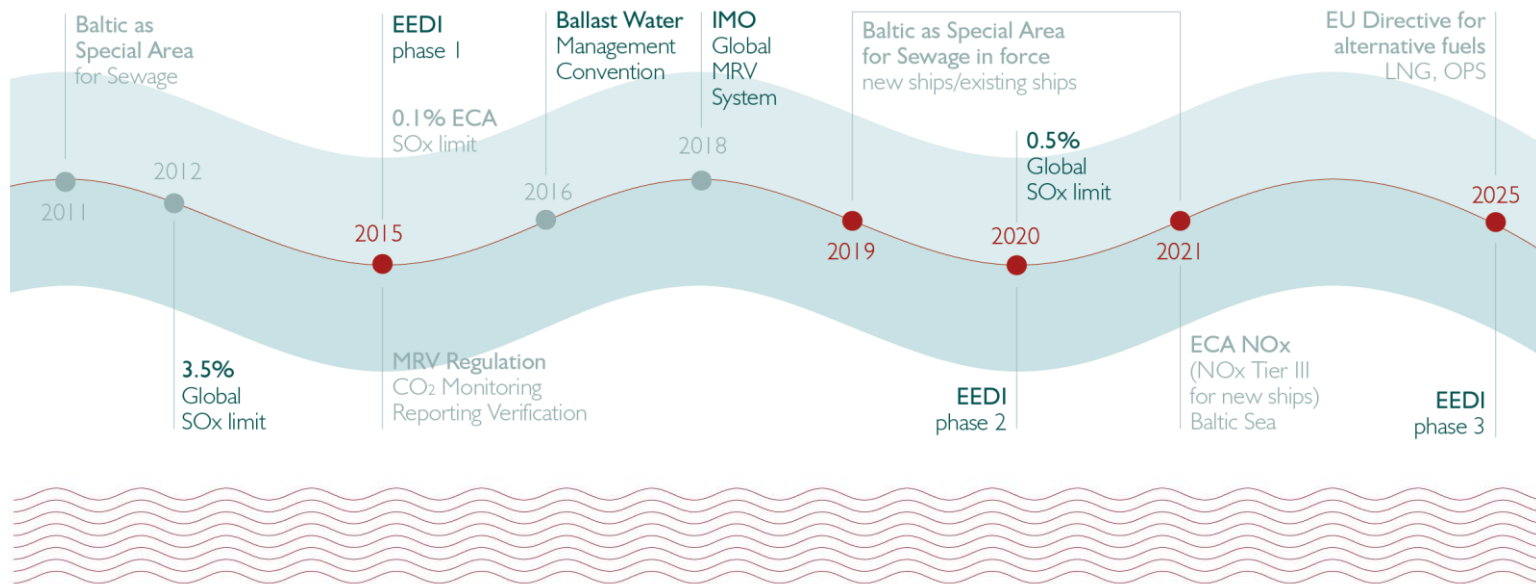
Baltic as Special Area for Sewage

EEDI phase 1

Ballast Water Management Convention

IMO Global MRV System

Baltic as Special Area for Sewage in force new ships/existing ships

EU Directive for alternative fuels LNG, OPS

0.1% ECA SOx limit

0.5% Global SOx limit

2011

2012

2015

2016

2018

2019

2020

2021

2025

3.5% Global SOx limit

MRV Regulation $CO_2$ Monitoring Reporting Verification

EEDI phase 2

ECA NOx (NOx Tier III for new ships) Baltic Sea

EEDI phase 3